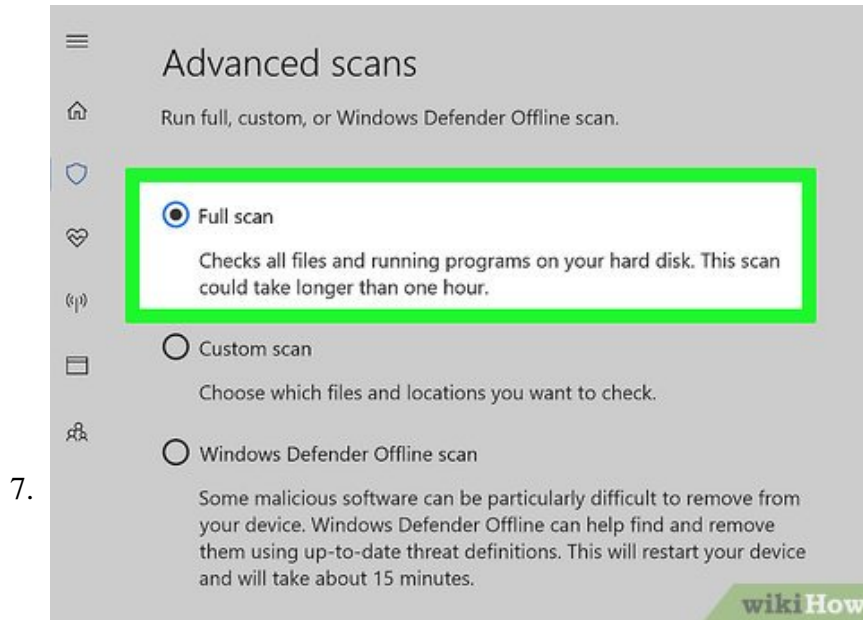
7.

Advanced scans

Run full, custom, or Windows Defender Offline scan.

Full scan

Checks all files and running programs on your hard disk. This scan could take longer than one hour.

Custom scan

Choose which files and locations you want to check.

Windows Defender Offline scan

Some malicious software can be particularly difficult to remove from your device. Windows Defender Offline can help find and remove them using up-to-date threat definitions. This will restart your device and will take about 15 minutes.

wikiHow